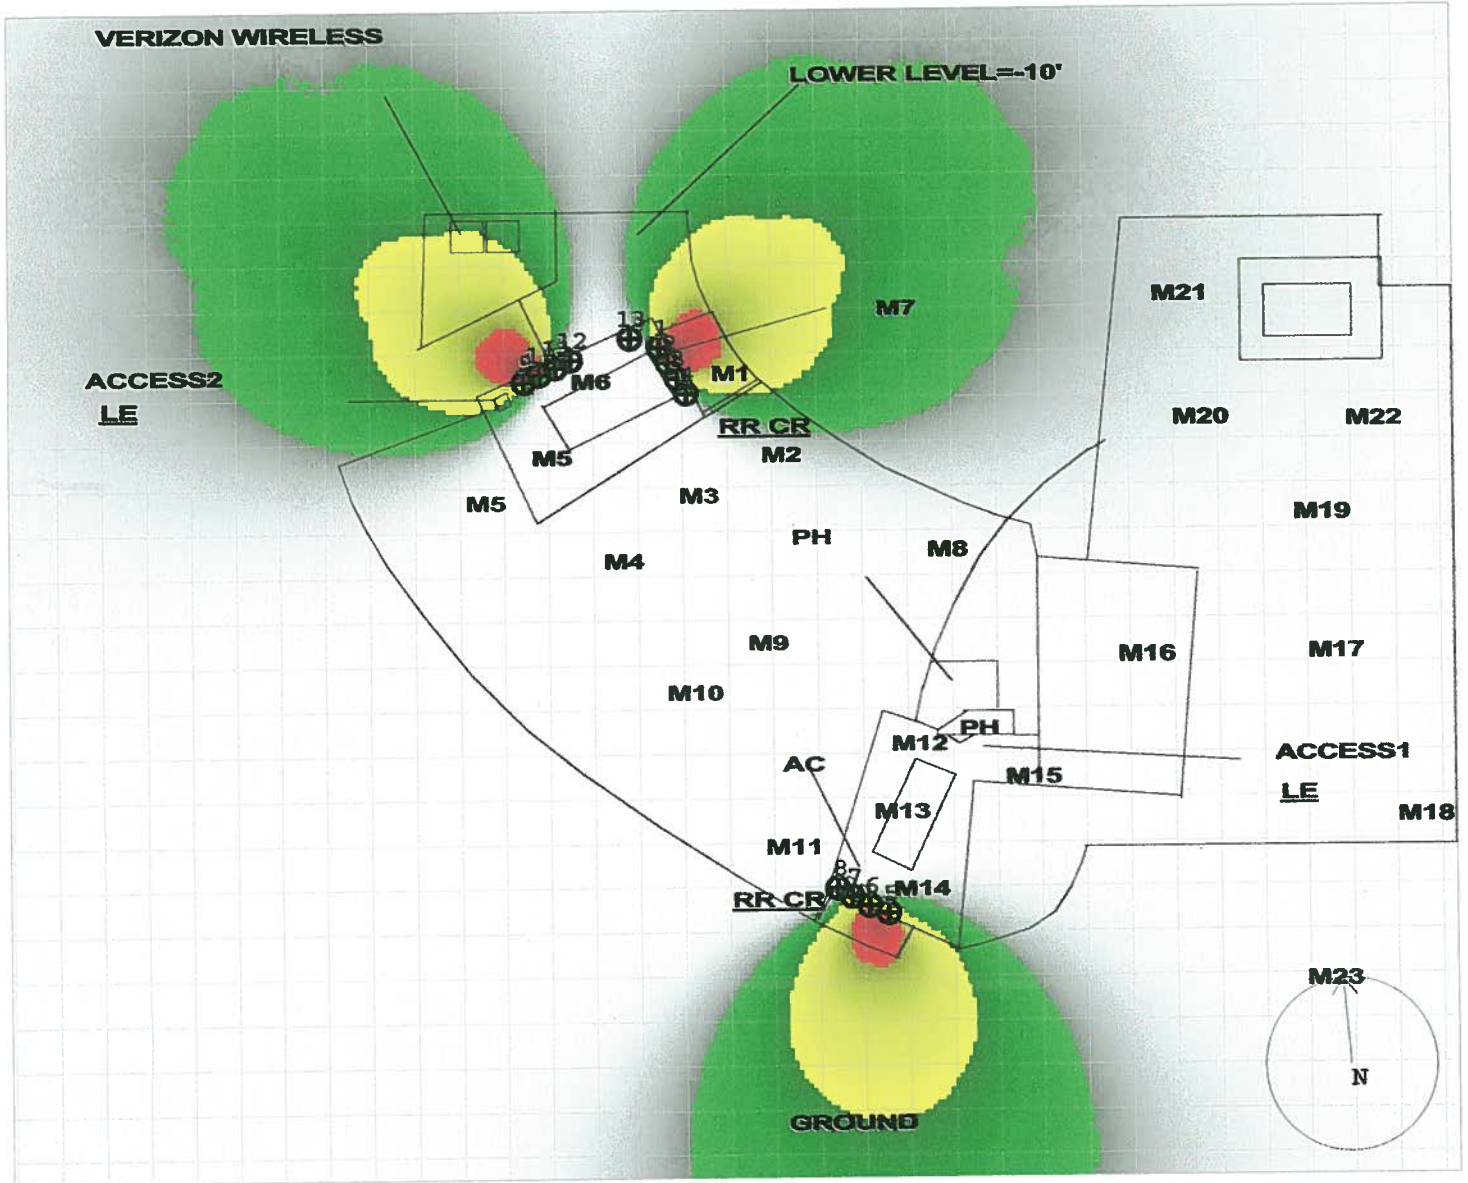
VERIZON WIRELESS

LOWER LEVEL=-10'

M7

M21

13

1

12

ACCESS2

LE

M6

M1

RR CR

M20

M22

M5

M2

M5

M3

M19

PH

M8

M4

M9

M16

M17

M10

PH

M12

ACCESS1

AC

LE

M15

M13

M18

M11

8

7

6

M14

RR CR

M23

N

GROUND